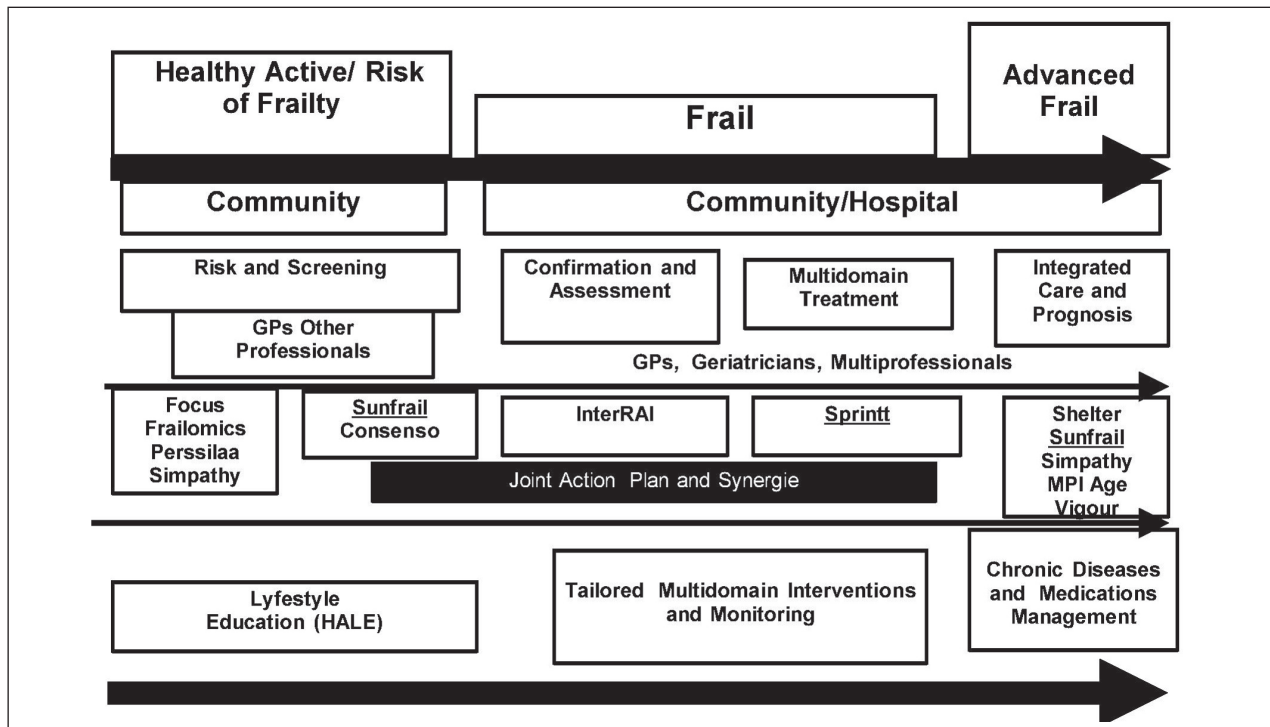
Healthy Active/ Risk of Frailty

Frail

Advanced Frail

Community

Community/Hospital

Risk and Screening

GPs Other Professionals

Confirmation and Assessment

Multidomain Treatment

Integrated Care and Prognosis

GPs, Geriatricians, Multiprofessionals

Focus Frailomics Perssilaa Simpathy

Sunfrail Consenso

InterRAI

Sprintt

Shelter Sunfrail Simpathy MPI Age Vigour

Joint Action Plan and Synergie

Lyfestyle Education (HALE)

Tailored Multidomain Interventions and Monitoring

Chronic Diseases and Medications Management